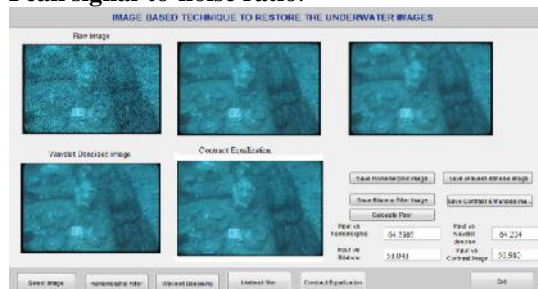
Peak signal to noise ratio.

IMAGE BASED TECHNIQUE TO RESTORE THE UNDERWATER IMAGES

Raw image

Wavelet Denoised image

Contrast Equalization

Save Homomorphic image

Save Wavelet denoise image

Save Bilateral Filter image

Save Contrast Enhanced ima...

Calculate Psnr

Input vs Homomorphic

64.2385

Input vs Wavelet denoise

64.234

Input vs Bilateral

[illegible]

Input vs Contrast Image

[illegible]

Select image

Homomorphic filter

Wavelet Denoising

Bilateral filter

Contrast Equalization

Exit